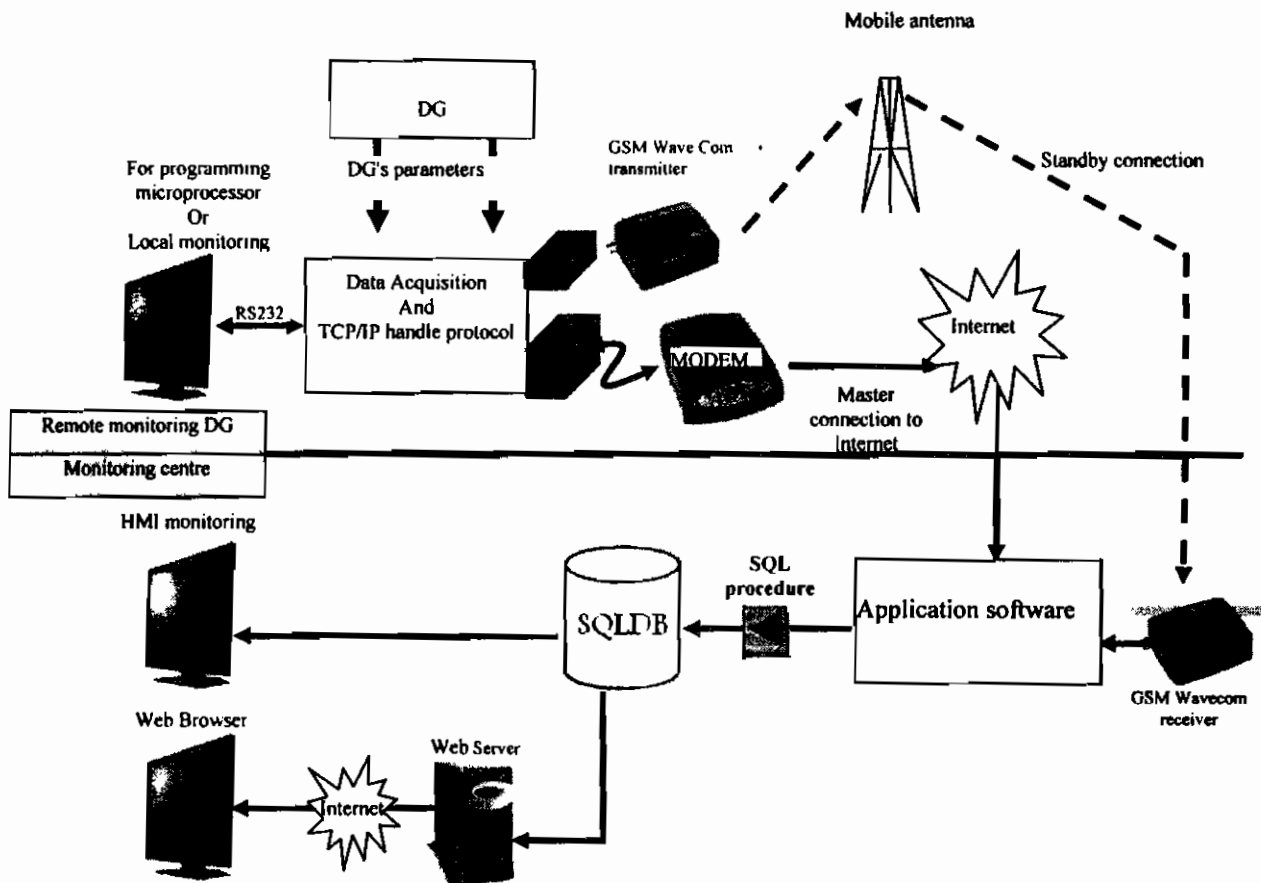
Mobile antenna

DG

DG's parameters

GSM Wave Com transmitter

Standby connection

For programming microprocessor Or Local monitoring

Data Acquisition And TCP/IP handle protocol

RS232

Internet

MODEM

Master connection to Internet

Remote monitoring DG

Monitoring centre

HMI monitoring

SQL procedure

SQLDB

Application software

GSM Wavecom receiver

Web Browser

Web Server

Internet